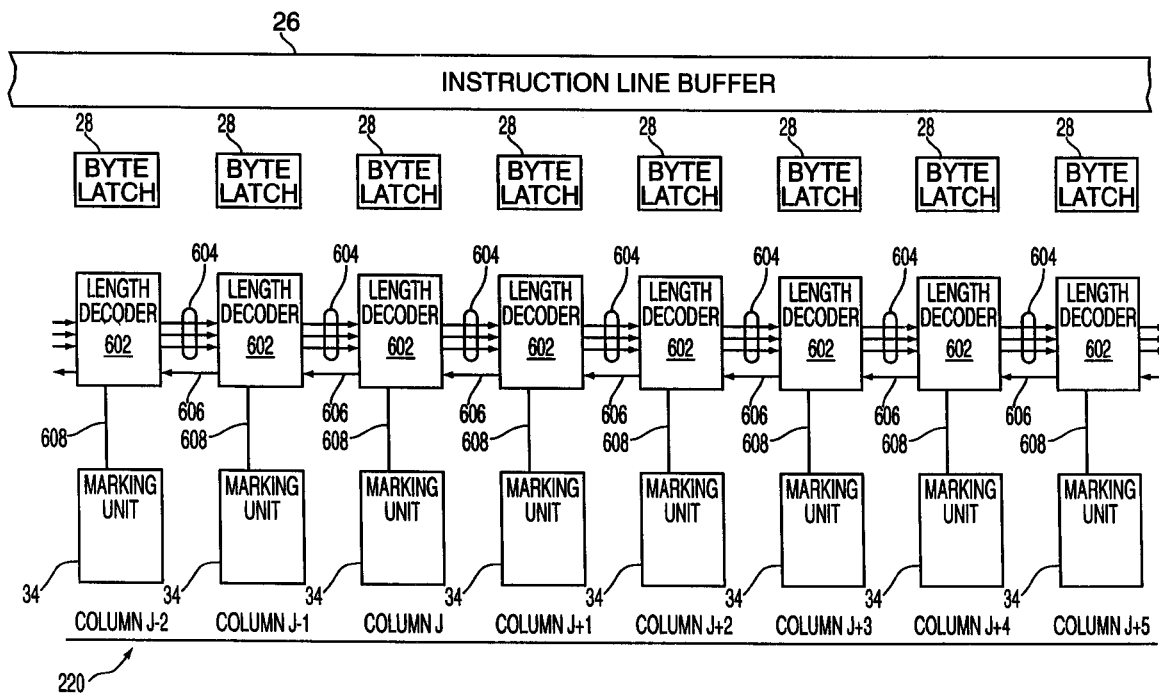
26

INSTRUCTION LINE BUFFER

28 BYTE LATCH
28 BYTE LATCH
28 BYTE LATCH
28 BYTE LATCH
28 BYTE LATCH
28 BYTE LATCH
28 BYTE LATCH
28 BYTE LATCH

604 604 604 604 604 604 604 604

LENGTH DECODER 602
LENGTH DECODER 602
LENGTH DECODER 602
LENGTH DECODER 602
LENGTH DECODER 602
LENGTH DECODER 602
LENGTH DECODER 602
LENGTH DECODER 602

606 606 606 606 606 606 606 606

608 608 608 608 608 608 608 608

MARKING UNIT
MARKING UNIT
MARKING UNIT
MARKING UNIT
MARKING UNIT
MARKING UNIT
MARKING UNIT
MARKING UNIT

34 34 34 34 34 34 34 34

COLUMN J-2
COLUMN J-1
COLUMN J
COLUMN J+1
COLUMN J+2
COLUMN J+3
COLUMN J+4
COLUMN J+5

220